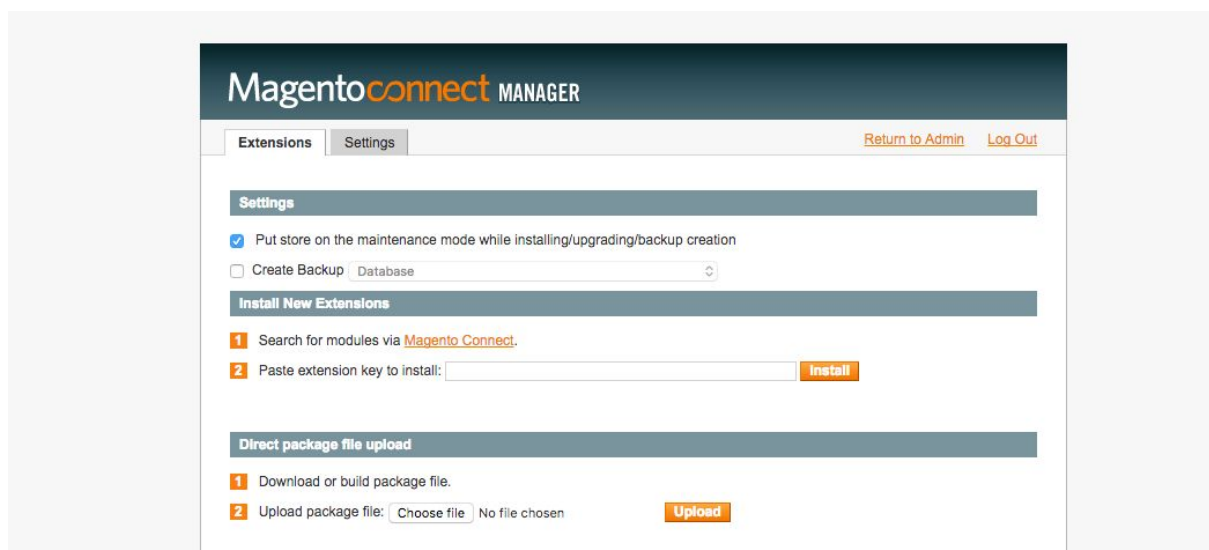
Magentoconnect MANAGER

Extensions Settings

Return to Admin Log Out

Settings

Put store on the maintenance mode while installing/upgrading/backup creation

Create Backup Database

Install New Extensions

1 Search for modules via Magento Connect.

2 Paste extension key to install: Install

Direct package file upload

1 Download or build package file.

2 Upload package file: Choose file No file chosen Upload